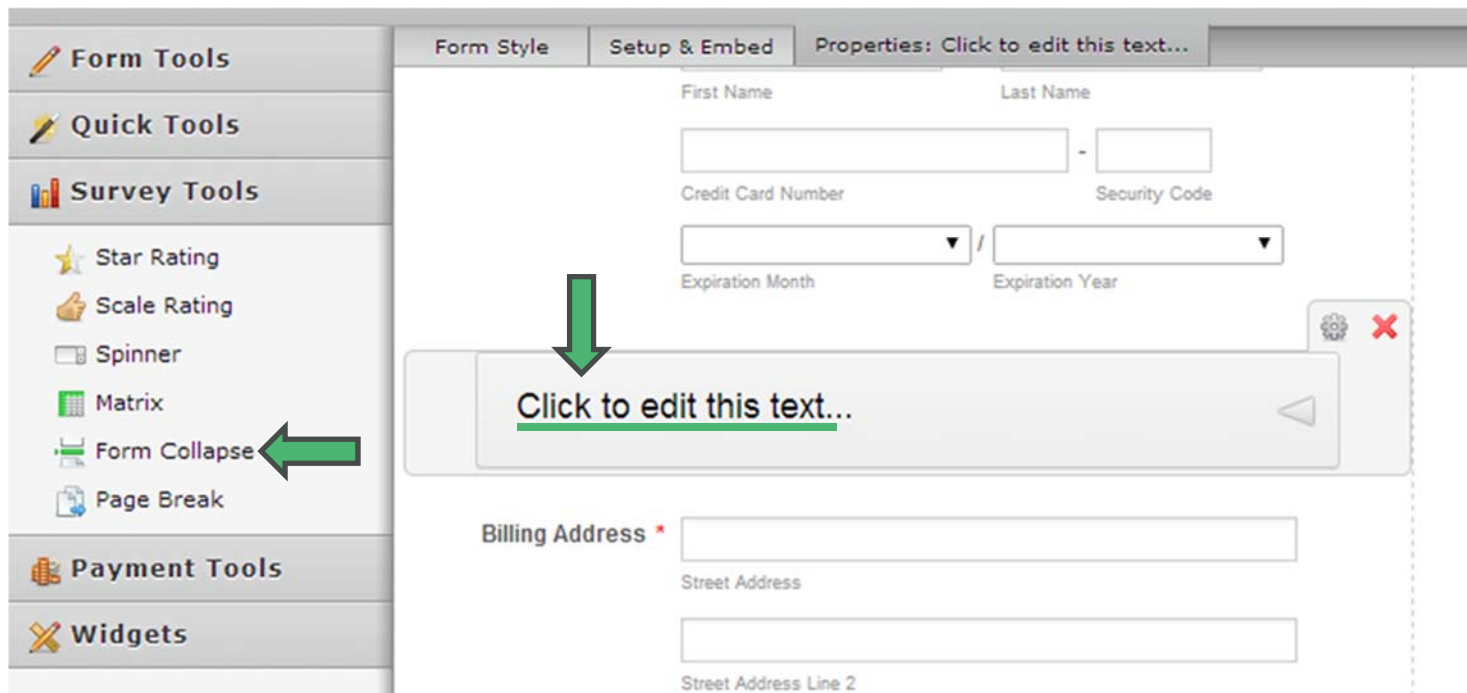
Form Tools

Quick Tools

Survey Tools

Star Rating

Scale Rating

Spinner

Matrix

Form Collapse

Page Break

Payment Tools

Widgets

Form Style | Setup & Embed | Properties: Click to edit this text...

First Name

Last Name

Credit Card Number

Security Code

Expiration Month

Expiration Year

Click to edit this text...

Billing Address *

Street Address

Street Address Line 2